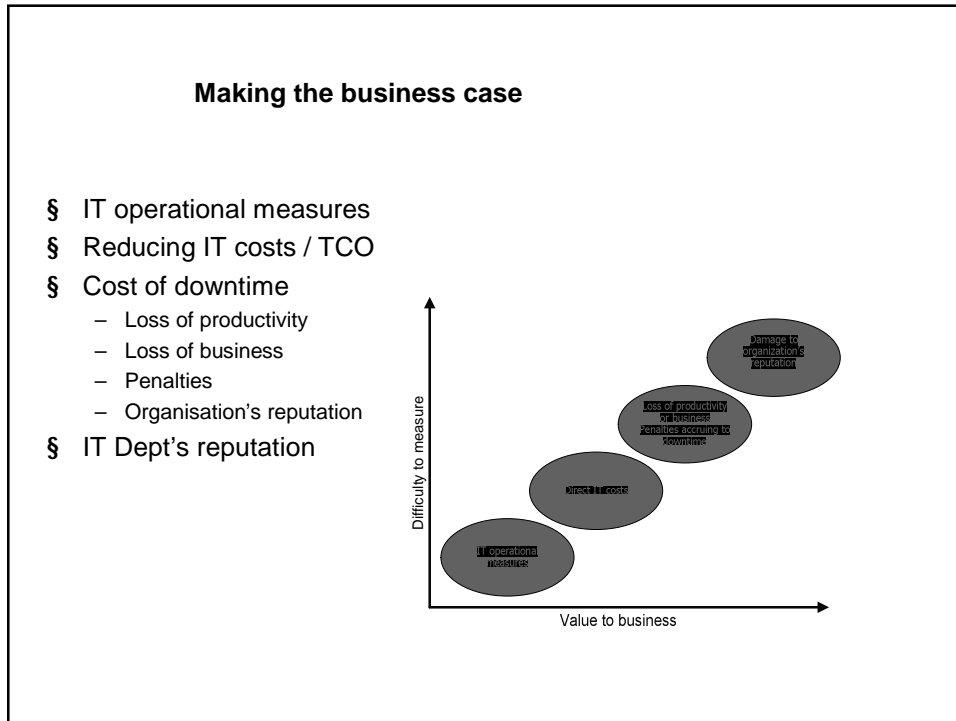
Making the business case

§ IT operational measures
§ Reducing IT costs / TCO
§ Cost of downtime
– Loss of productivity
– Loss of business
– Penalties
– Organisation's reputation
§ IT Dept's reputation

Damage to organization's reputation

Loss of productivity or business Penalties accruing to downtime

Direct IT costs

IT operational measures

Difficulty to measure

Value to business